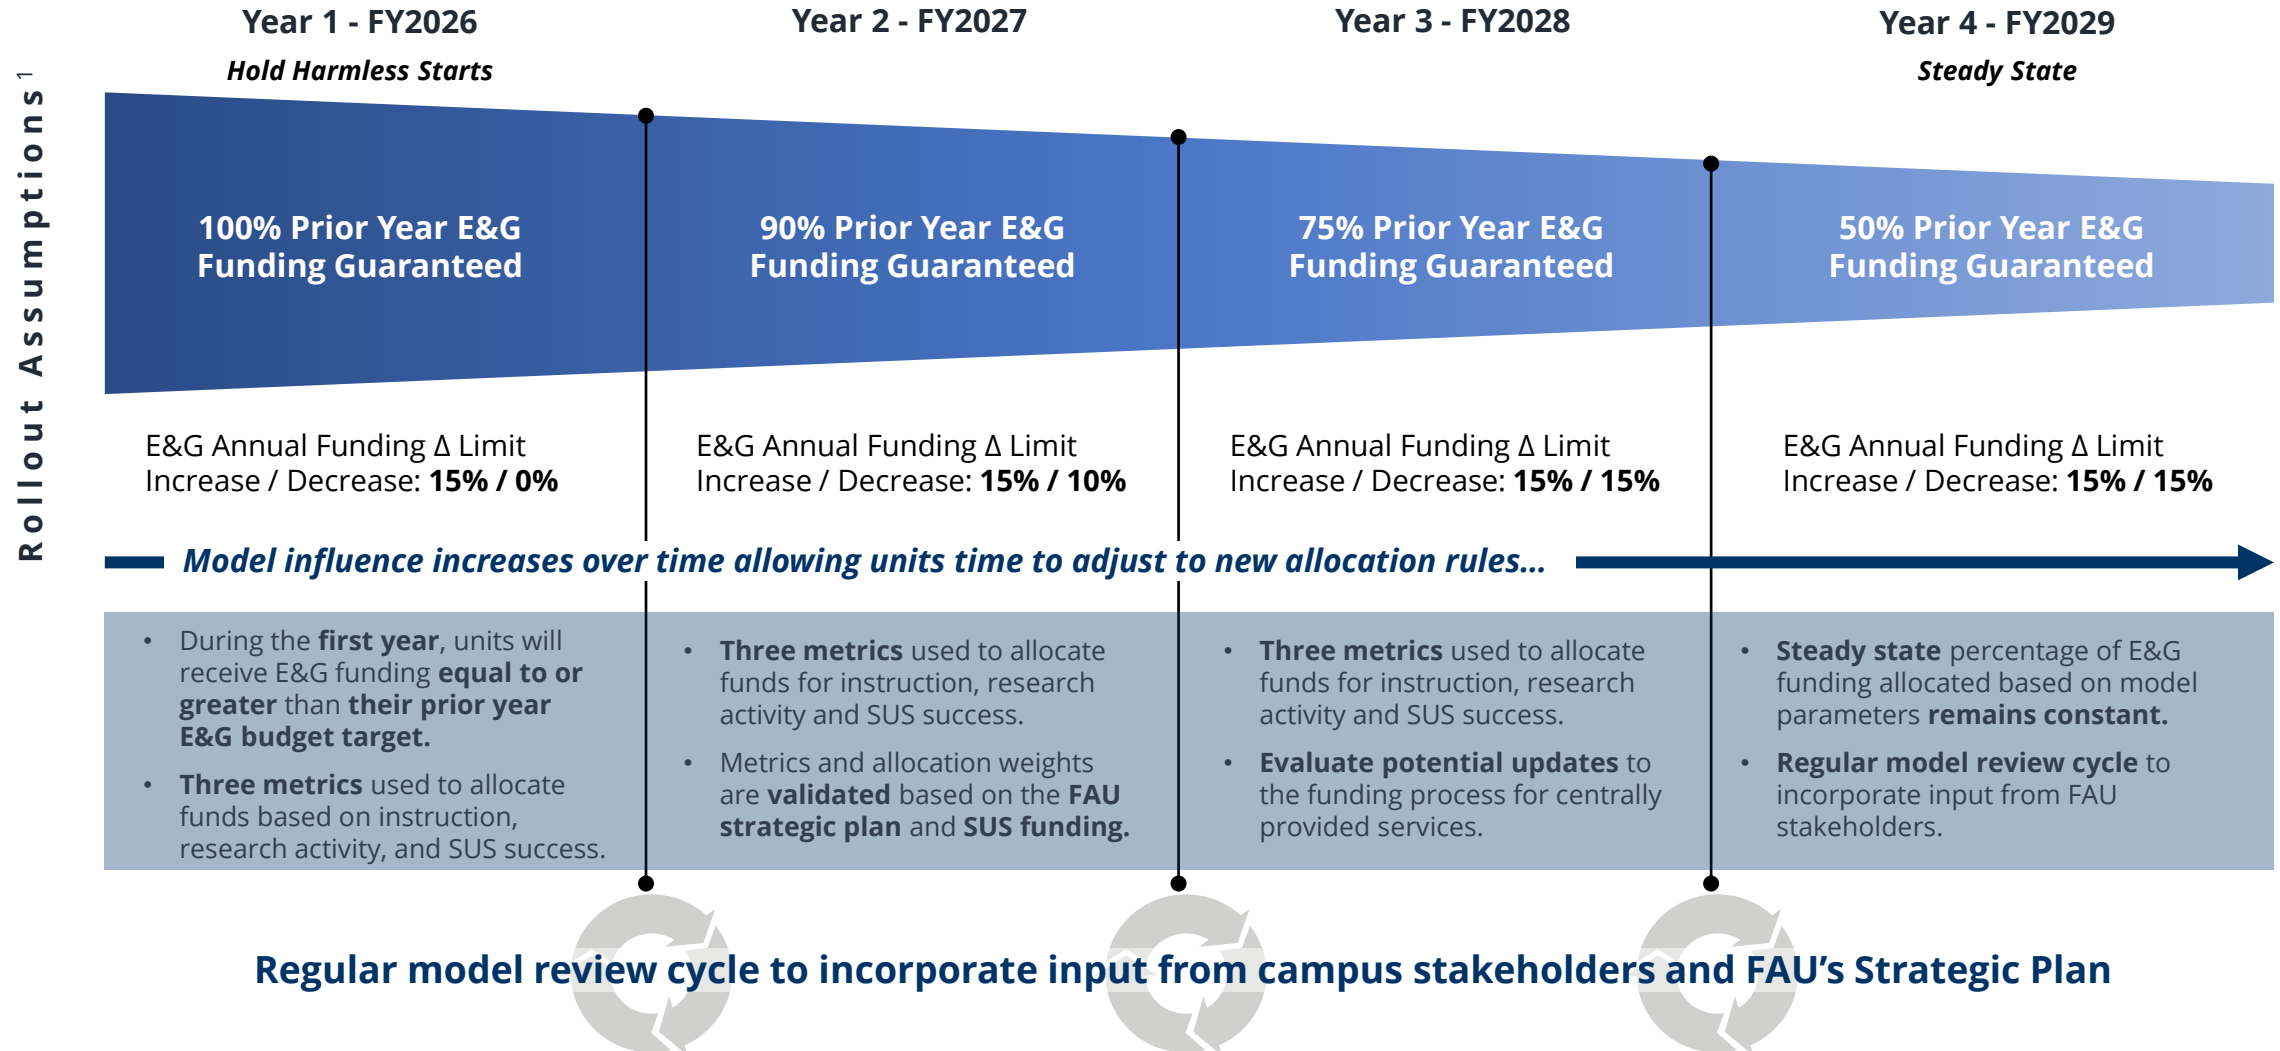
Rollout Assumptions$^1$

Year 1 - FY2026

Hold Harmless Starts

Year 2 - FY2027

Year 3 - FY2028

Year 4 - FY2029

Steady State

100% Prior Year E&G Funding Guaranteed

90% Prior Year E&G Funding Guaranteed

75% Prior Year E&G Funding Guaranteed

50% Prior Year E&G Funding Guaranteed

E&G Annual Funding Δ Limit Increase / Decrease: **15% / 0%**

E&G Annual Funding Δ Limit Increase / Decrease: **15% / 10%**

E&G Annual Funding Δ Limit Increase / Decrease: **15% / 15%**

E&G Annual Funding Δ Limit Increase / Decrease: **15% / 15%**

Model influence increases over time allowing units time to adjust to new allocation rules…

• During the **first year**, units will receive E&G funding **equal to or greater** than **their prior year E&G budget target.**
• **Three metrics** used to allocate funds based on instruction, research activity, and SUS success.

• **Three metrics** used to allocate funds for instruction, research activity and SUS success.
• Metrics and allocation weights are **validated** based on the **FAU strategic plan** and **SUS funding.**

• **Three metrics** used to allocate funds for instruction, research activity and SUS success.
• **Evaluate potential updates** to the funding process for centrally provided services.

• **Steady state** percentage of E&G funding allocated based on model parameters **remains constant.**
• **Regular model review cycle** to incorporate input from FAU stakeholders.

Regular model review cycle to incorporate input from campus stakeholders and FAU's Strategic Plan